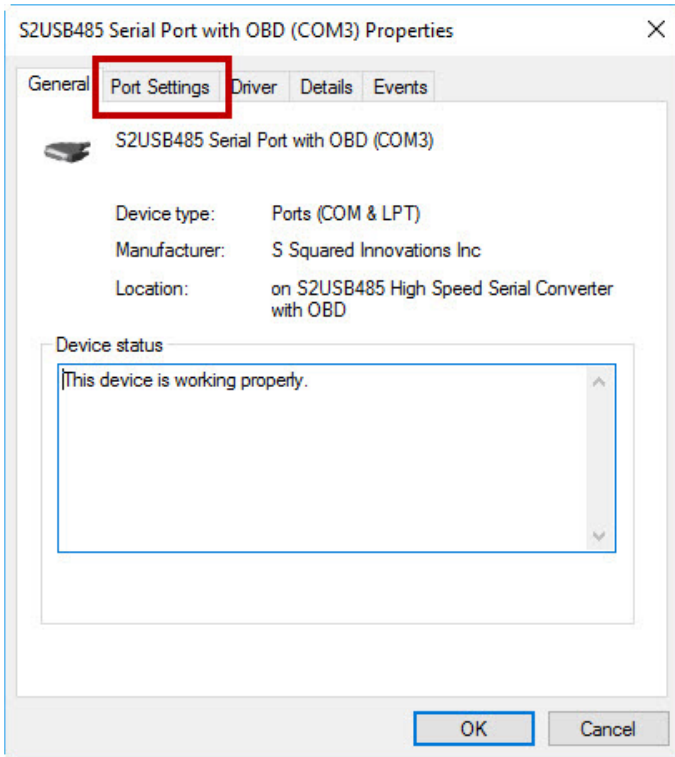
S2USB485 Serial Port with OBD (COM3) Properties

×

General | Port Settings | Driver | Details | Events

S2USB485 Serial Port with OBD (COM3)

| | |
|---|---|
| Device type: | Ports (COM & LPT) |
| Manufacturer: | S Squared Innovations Inc |
| Location: | on S2USB485 High Speed Serial Converter with OBD |

Device status

This device is working properly.

OK

Cancel